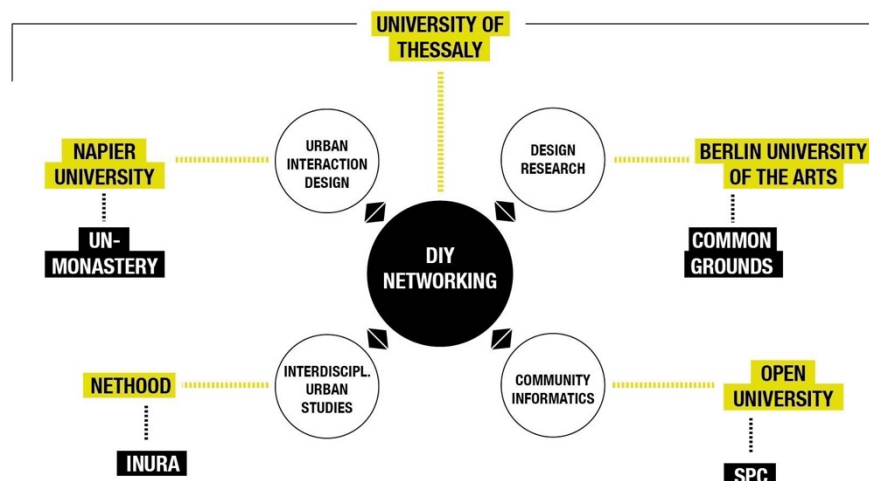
UNIVERSITY OF THESSALY

NAPIER UNIVERSITY

UN-MONASTERY

URBAN INTERACTION DESIGN

DESIGN RESEARCH

BERLIN UNIVERSITY OF THE ARTS

COMMON GROUNDS

DIY NETWORKING

NETHOOD

INURA

INTERDISCIPL. URBAN STUDIES

COMMUNITY INFORMATICS

OPEN UNIVERSITY

SPC